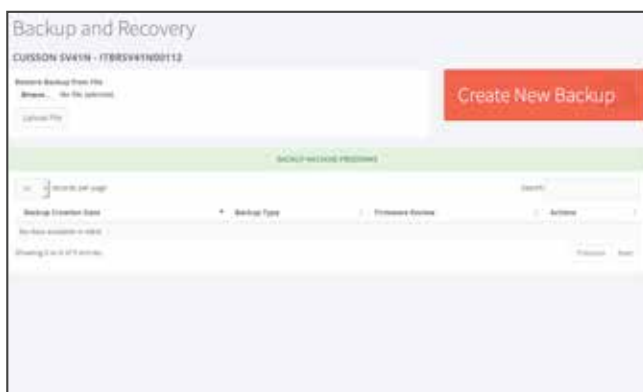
Backup and Recovery

CUISSON SV41N - ITBRSV41N00112

Restore Backup From File

Browse... No file selected.

Upload File

Create New Backup

BACKUP MACHINE PROGRAMS

10 records per page

Search:

| Backup Creation Date | Backup Type | Firmware Review | Actions |
|---|---|---|---|
| No data available in table | | | |

Showing 0 to 0 of 0 entries

Previous Next